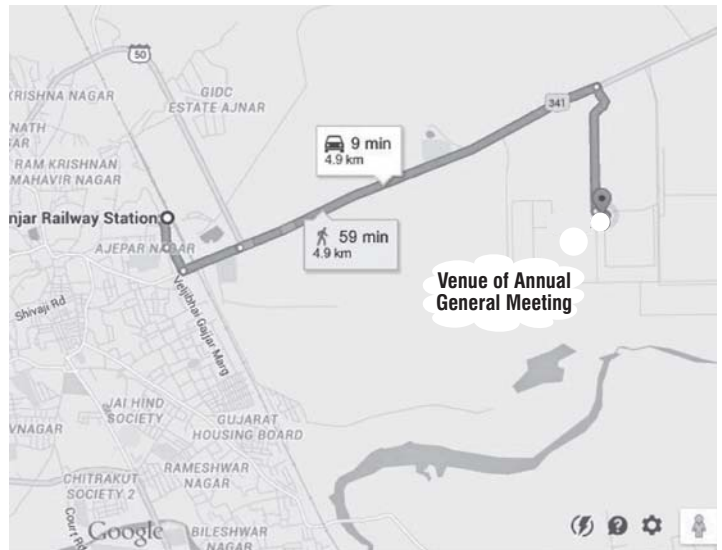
50
KRISHNA NAGAR
GIDC
ESTATE AJNAR
NATH
AR
RAM KRISHNAN
MAHAVIR NAGAR
341
9 min
4.9 km
njar Railway Station
AJEPAR NAGAR
59 min
4.9 km
Venue of Annual General Meeting
Shivaji Rd
Veljibhai Gajjar Marg
JAI HIND
SOCIETY
VNAGAR
GUJARAT
HOUSING BOARD
CHITRAKUT
SOCIETY 2
RAMESHWAR
NAGAR
Court Rd
Google
BILESHWAR
NAGAR